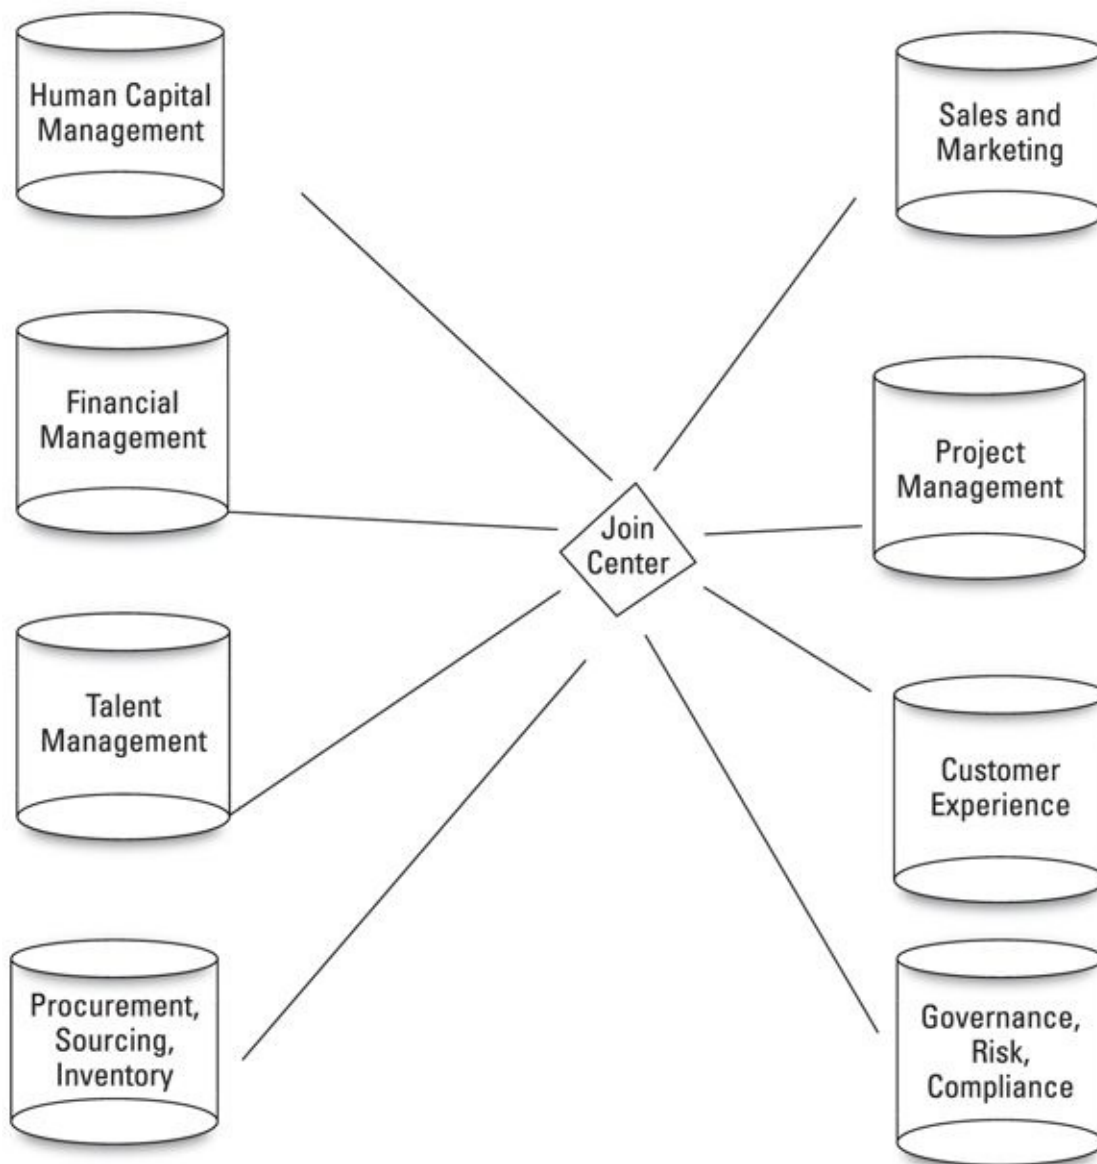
Human Capital Management

Sales and Marketing

Financial Management

Project Management

Join Center

Talent Management

Customer Experience

Procurement, Sourcing, Inventory

Governance, Risk, Compliance